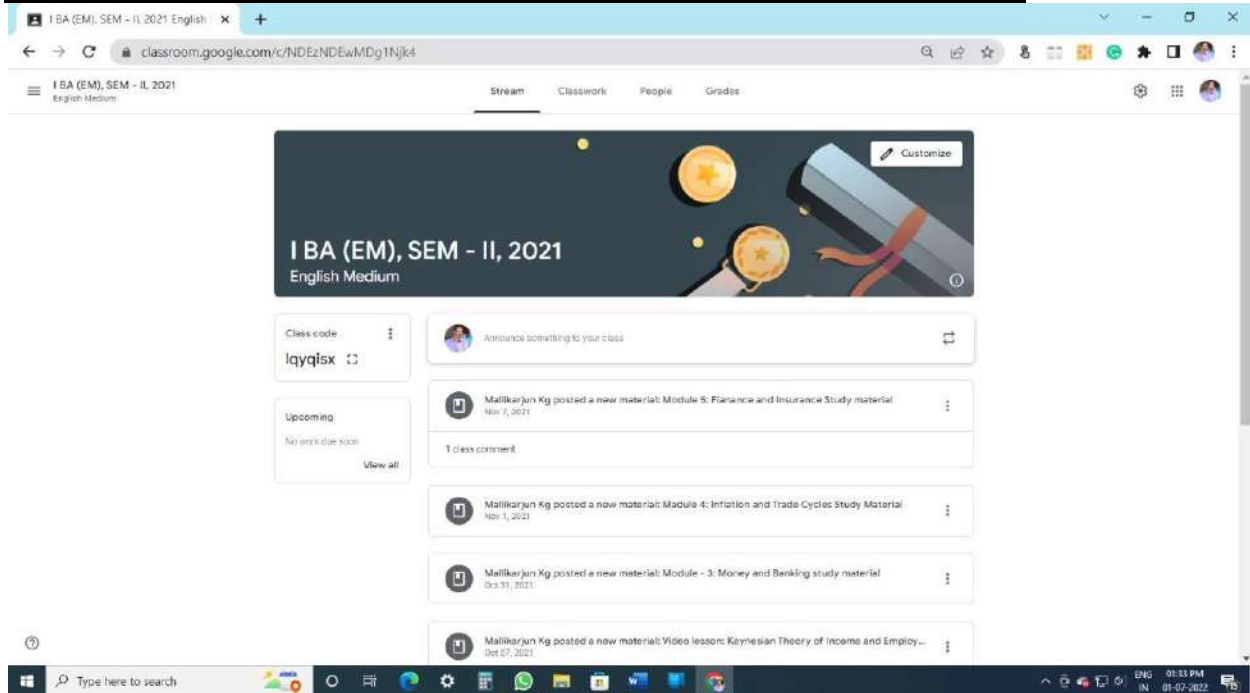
I BA (EM), SEM - II, 2021 English ×

classroom.google.com/c/NDEzNDEwMDg1Njk4

I BA (EM), SEM - II, 2021
English Medium

Stream Classwork People Grades

Customize

I BA (EM), SEM - II, 2021
English Medium

Class code
lqyqisx

Announce something to your class

Upcoming
No work due soon
View all

Mallikarjun Kg posted a new material: Module 5: Fianance and Insurance Study material
Nov 7, 2021

1 class comment

Mallikarjun Kg posted a new material: Module 4: Inflation and Trade Cycles Study Material
Nov 1, 2021

Mallikarjun Kg posted a new material: Module - 3: Money and Banking study material
Oct 31, 2021

Mallikarjun Kg posted a new material: Video lesson: Keynesian Theory of Income and Employ...
Oct 27, 2021

Type here to search

ENG IN 01:33 PM 01-07-2022